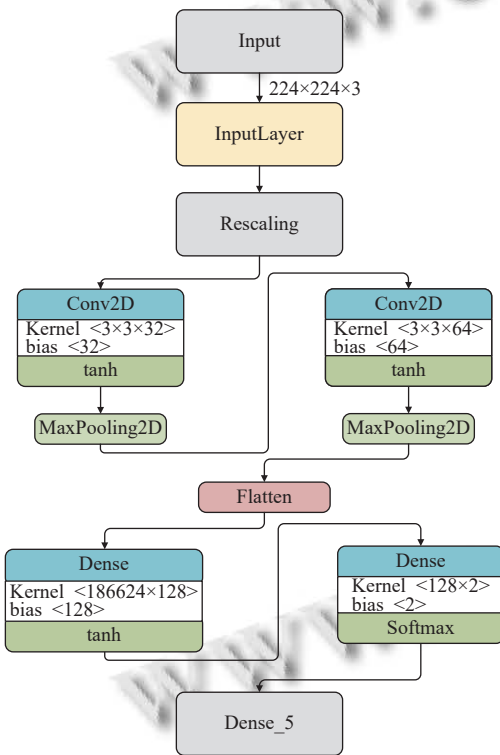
Input

224×224×3

InputLayer

Rescaling

Conv2D
Kernel <3×3×32>
bias <32>
tanh

MaxPooling2D

Conv2D
Kernel <3×3×64>
bias <64>
tanh

MaxPooling2D

Flatten

Dense
Kernel <186624×128>
bias <128>
tanh

Dense
Kernel <128×2>
bias <2>
Softmax

Dense_5